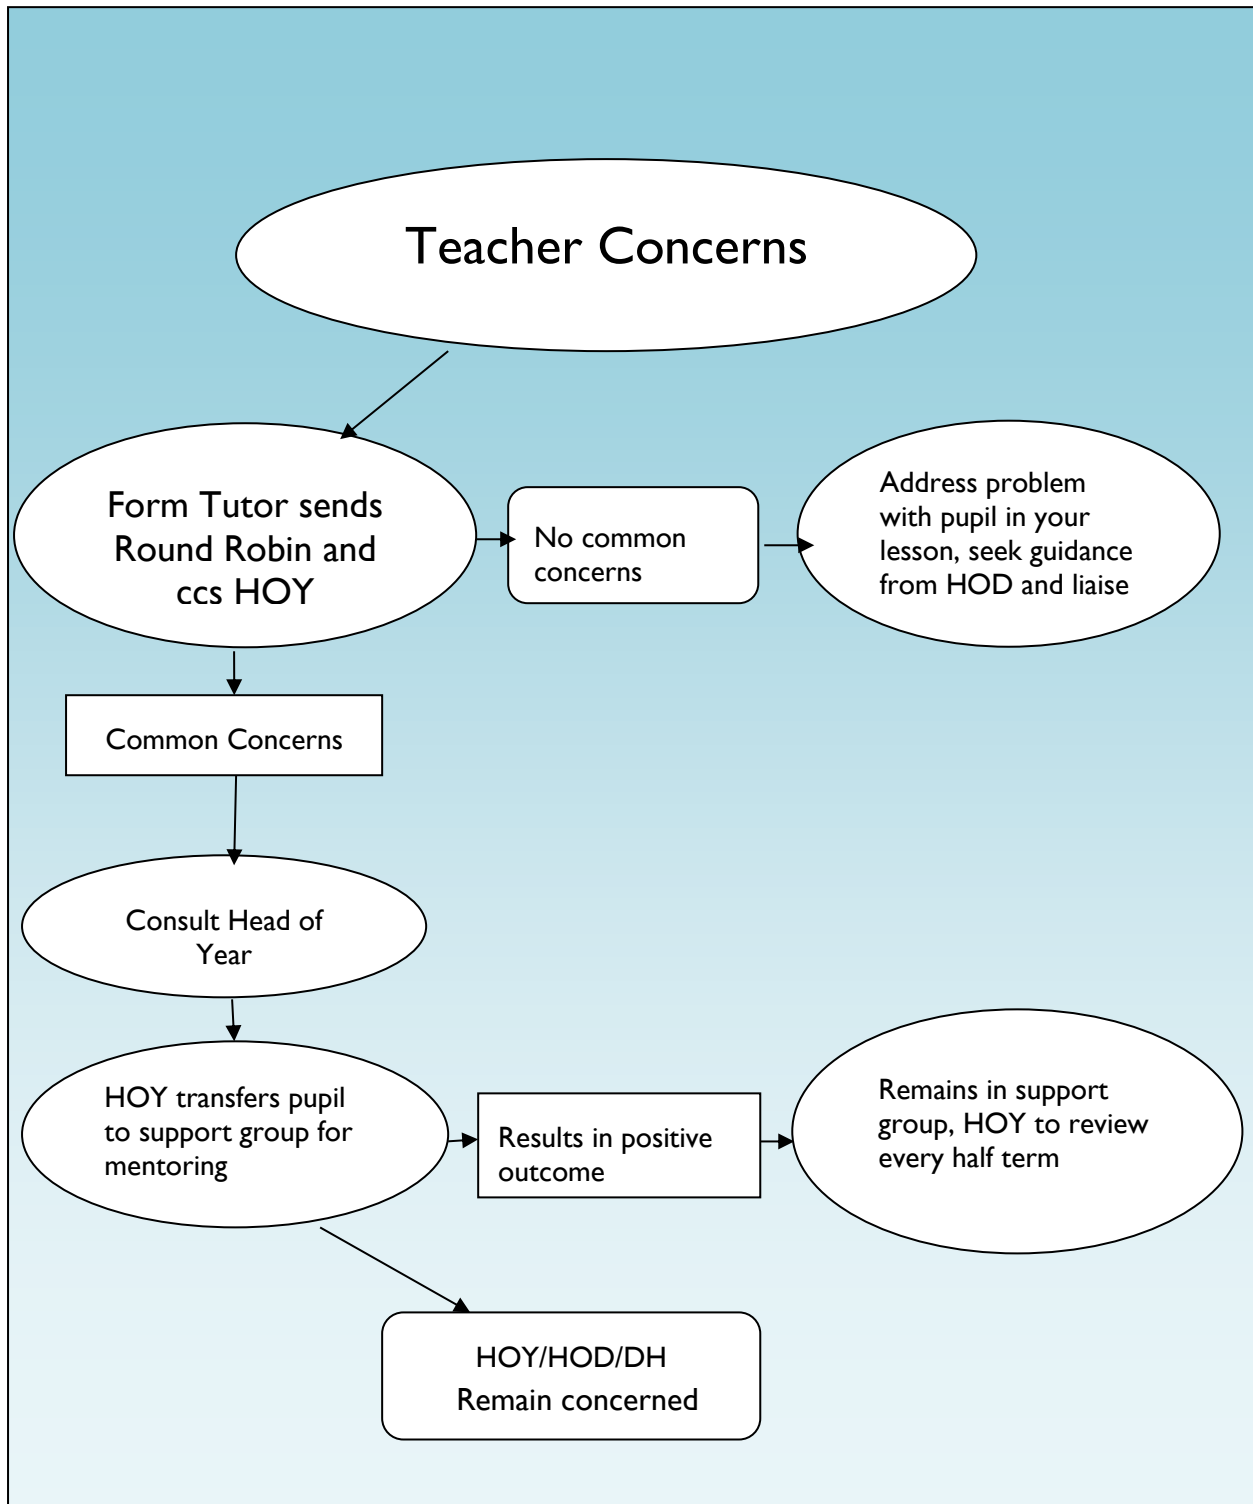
Teacher Concerns

Form Tutor sends Round Robin and ccs HOY

No common concerns

Address problem with pupil in your lesson, seek guidance from HOD and liaise

Common Concerns

Consult Head of Year

HOY transfers pupil to support group for mentoring

Results in positive outcome

Remains in support group, HOY to review every half term

HOY/HOD/DH
Remain concerned